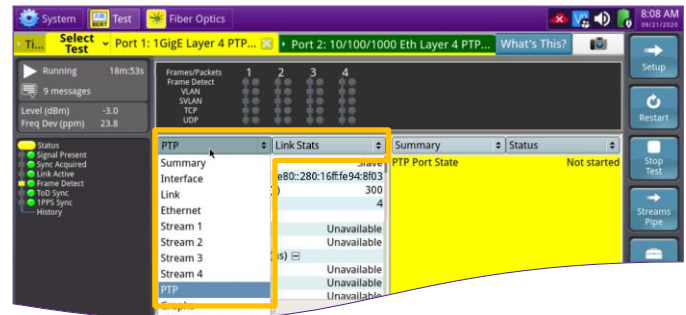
System Test Fiber Optics 8:08 AM 09/21/2020

Ti... Select Test Port 1: 1GigE Layer 4 PTP... Port 2: 10/100/1000 Eth Layer 4 PTP... What's This?

Running 18m:53s
9 messages
Level (dBm) -3.0
Freq Dev (ppm) 23.8

Frames/Packets
Frame Detect
VLAN
SVLAN
TCP
UDP
1 2 3 4

Status
Signal Present
Sync Acquired
Link Active
Frame Detect
ToD Sync
1PPS Sync
History

PTP
Summary
Interface
Link
Ethernet
Stream 1
Stream 2
Stream 3
Stream 4
PTP
Graphs

Link Stats
Slave
fe80::280:16ff:fe94:8f03
300
4
Unavailable
Unavailable
Unavailable
Unavailable
Unavailable

Summary
Status
PTP Port State
Not started

Setup
Restart
Stop Test
Streams Pipe